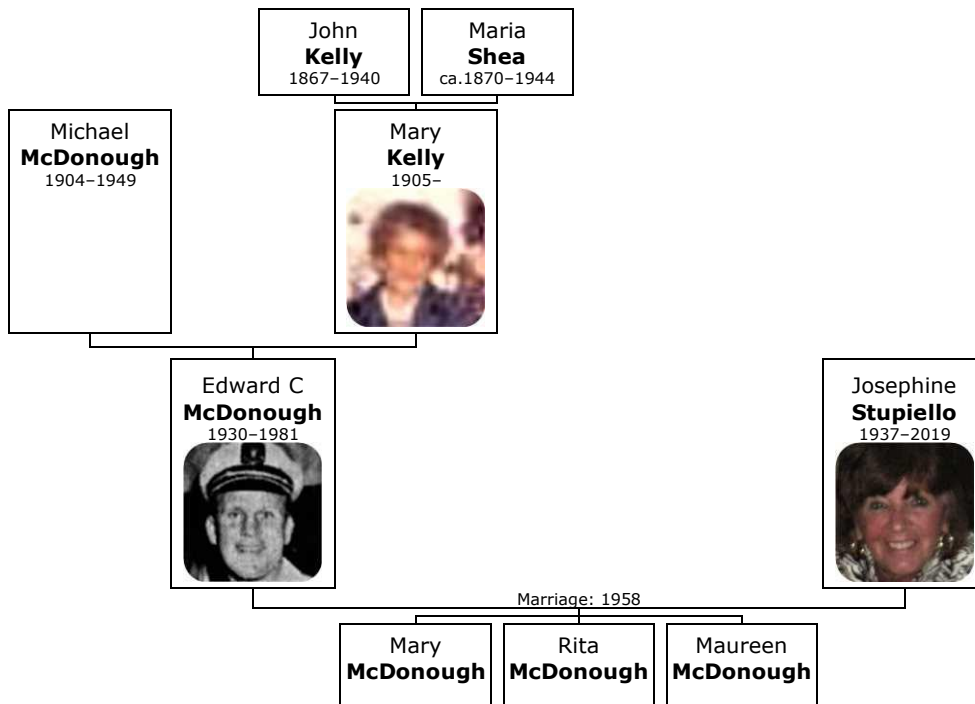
John
**Kelly**
1867–1940

Maria
**Shea**
ca.1870–1944

Michael
**McDonough**
1904–1949

Mary
**Kelly**
1905–

Edward C
**McDonough**
1930–1981

Josephine
**Stupiello**
1937–2019

Marriage: 1958

Mary
**McDonough**

Rita
**McDonough**

Maureen
**McDonough**